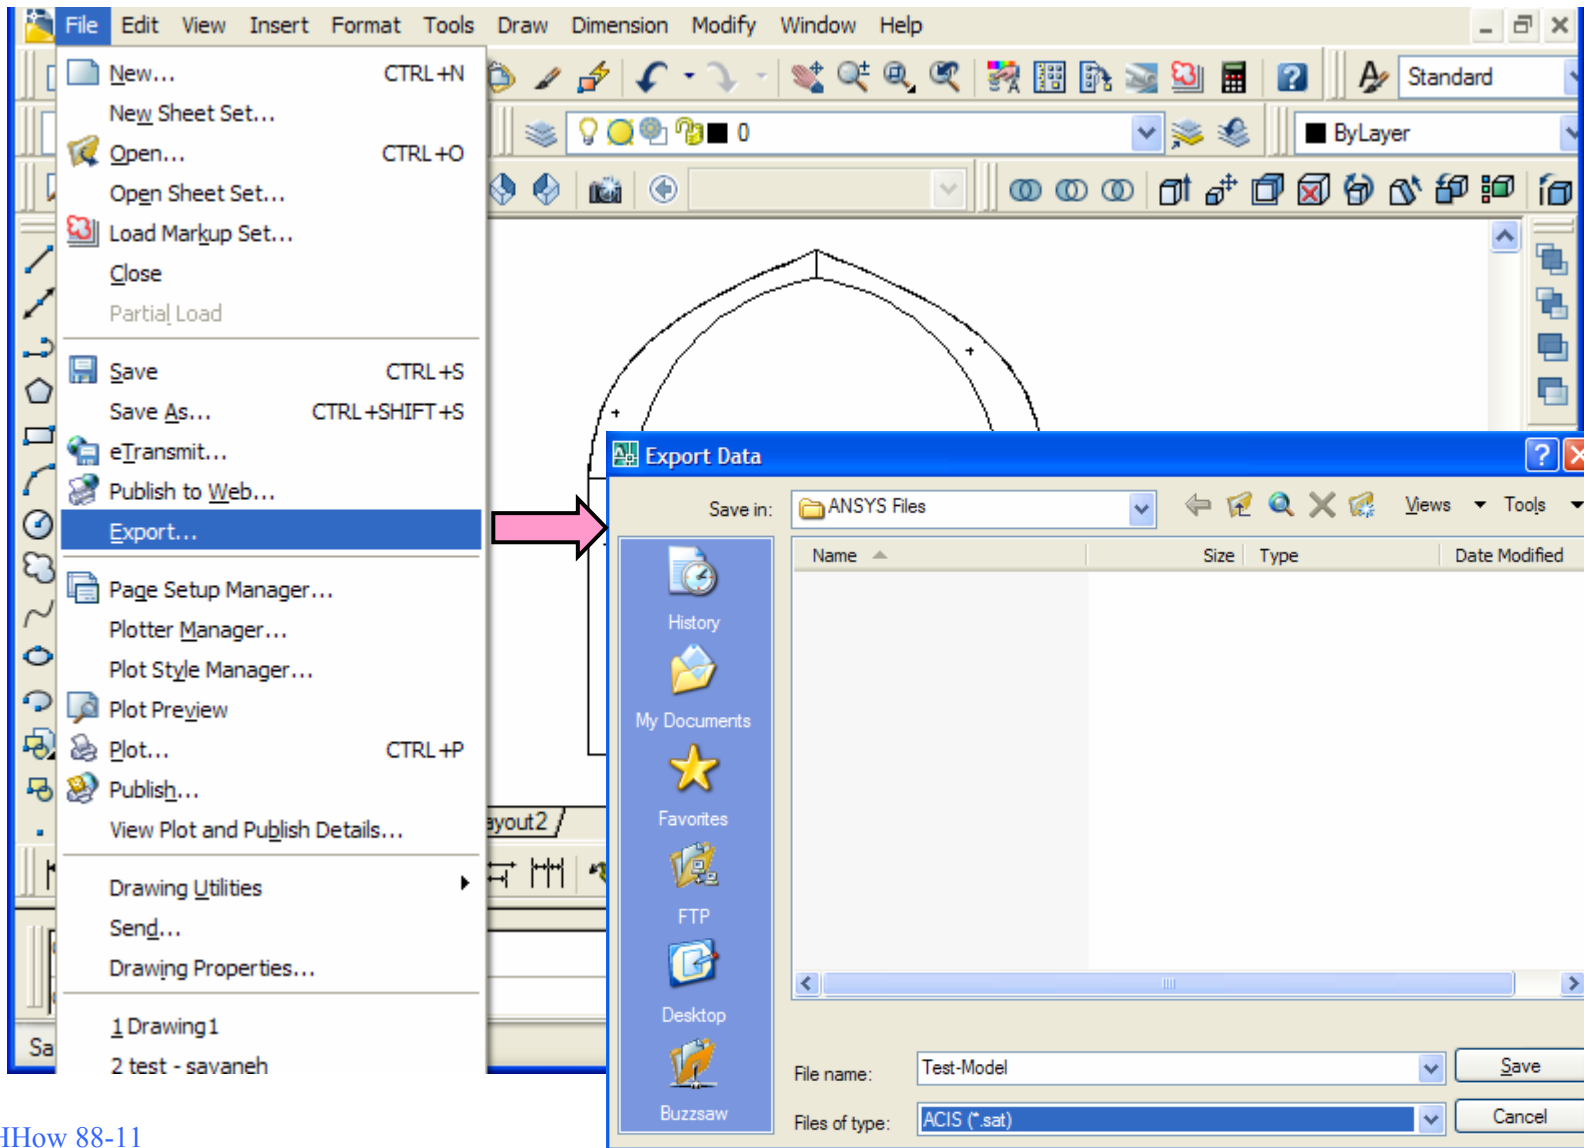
File Edit View Insert Format Tools Draw Dimension Modify Window Help

Standard

0

ByLayer

New... CTRL+N
New Sheet Set...
Open... CTRL+O
Open Sheet Set...
Load Markup Set...
Close
Partial Load
Save CTRL+S
Save As... CTRL+SHIFT+S
eTransmit...
Publish to Web...
Export...
Page Setup Manager...
Plotter Manager...
Plot Style Manager...
Plot Preview
Plot... CTRL+P
Publish...
View Plot and Publish Details...
Drawing Utilities
Send...
Drawing Properties...
1 Drawing1
2 test - savaneh

ayout2

Sa

Export Data

Save in: ANSYS Files

Views Tools

History
My Documents
Favorites
FTP
Desktop
Buzzsaw

| Name | Size | Type | Date Modified |
|---|---|---|---|

File name: Test-Model
Save
Files of type: ACIS (*.sat)
Cancel

HHow 88-11